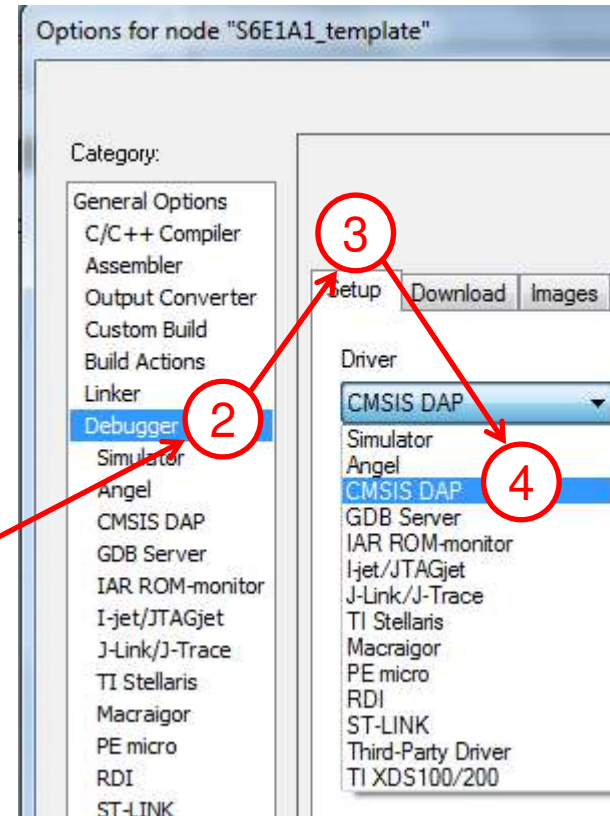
Options for node "S6E1A1_template"

Category:

General Options
C/C++ Compiler
Assembler
Output Converter
Custom Build
Build Actions
Linker
Debugger
Simulator
Angel
CMSIS DAP
GDB Server
IAR ROM-monitor
I-jet/JTAGjet
J-Link/J-Trace
TI Stellaris
Macraigor
PE micro
RDI
ST-LINK

2

3

Setup | Download | Images

Driver

CMSIS DAP

Simulator
Angel
CMSIS DAP
GDB Server
IAR ROM-monitor
I-jet/JTAGjet
J-Link/J-Trace
TI Stellaris
Macraigor
PE micro
RDI
ST-LINK
Third-Party Driver
TI XDS100/200

4